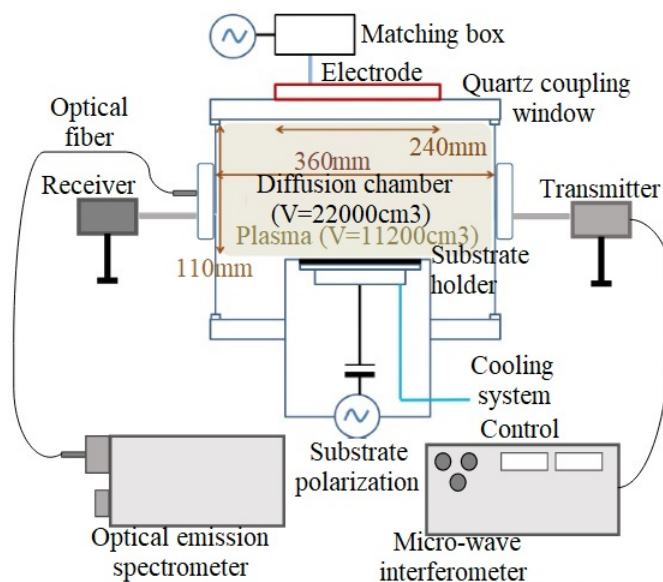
Matching box
Electrode
Quartz coupling window
Optical fiber
240mm
360mm
Diffusion chamber
(V=22000cm3)
Plasma (V=11200cm3)
Receiver
Transmitter
110mm
Substrate holder
Cooling system
Control
Substrate polarization
Optical emission spectrometer
Micro-wave interferometer